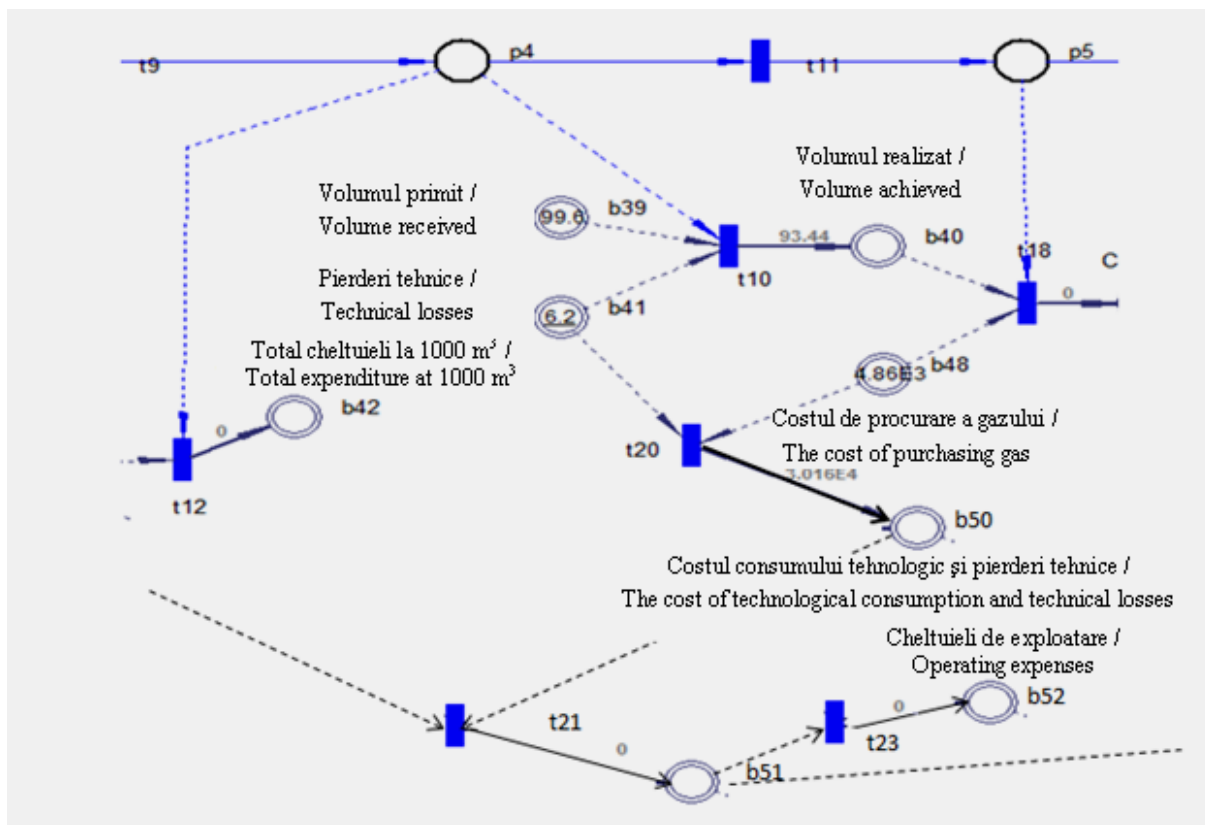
t9

p4

t11

p5

Volumul realizat /
Volume achieved

Volumul primit /
Volume received

99.6

b39

93.44

b40

t10

t18

C

Pierderi tehnice /
Technical losses

6.2

b41

0

Total cheltuieli la 1000 m$^3$ /
Total expenditure at 1000 m$^3$

4.86E3

b48

0

b42

Costul de procurare a gazului /
The cost of purchasing gas

t20

3.016E4

t12

b50

Costul consumului tehnologic și pierderi tehnice /
The cost of technological consumption and technical losses

Cheltuieli de exploatare /
Operating expenses

0

b52

t21

t23

0

b51